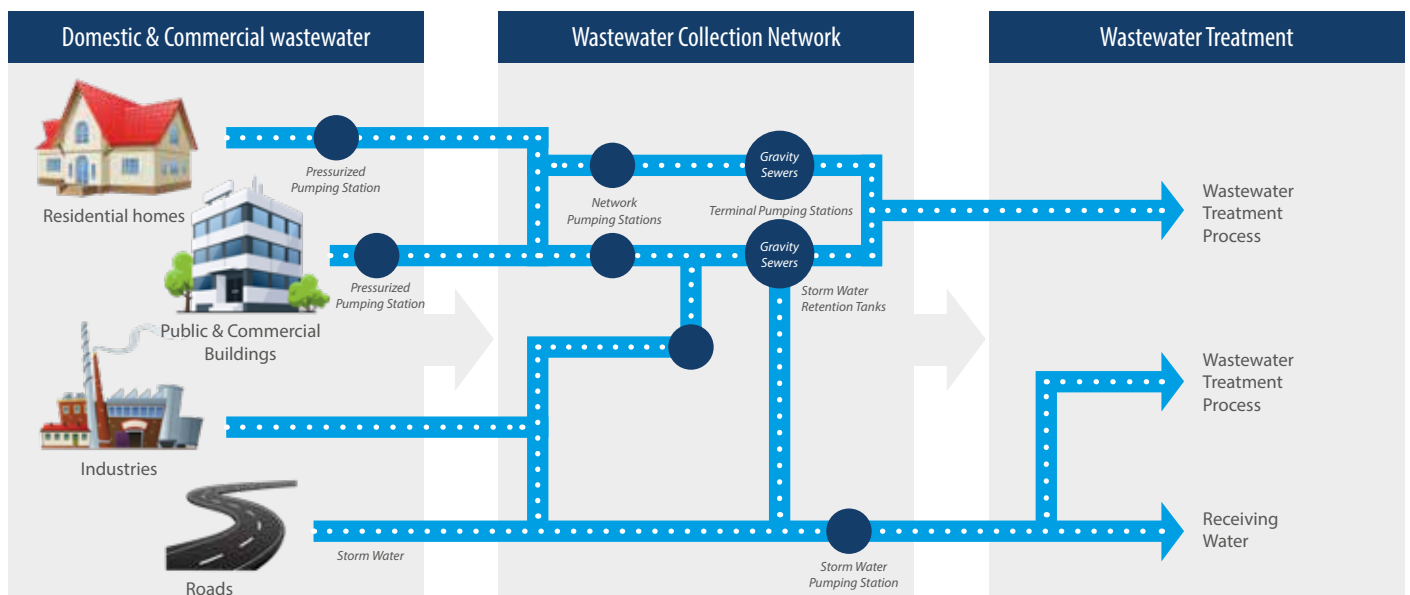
Domestic & Commercial wastewater

Wastewater Collection Network

Wastewater Treatment

Residential homes

Pressurized Pumping Station

Public & Commercial Buildings

Pressurized Pumping Station

Industries

Roads

Storm Water

Network Pumping Stations

Gravity Sewers

Terminal Pumping Stations

Gravity Sewers

Storm Water Retention Tanks

Storm Water Pumping Station

Wastewater Treatment Process

Wastewater Treatment Process

Receiving Water